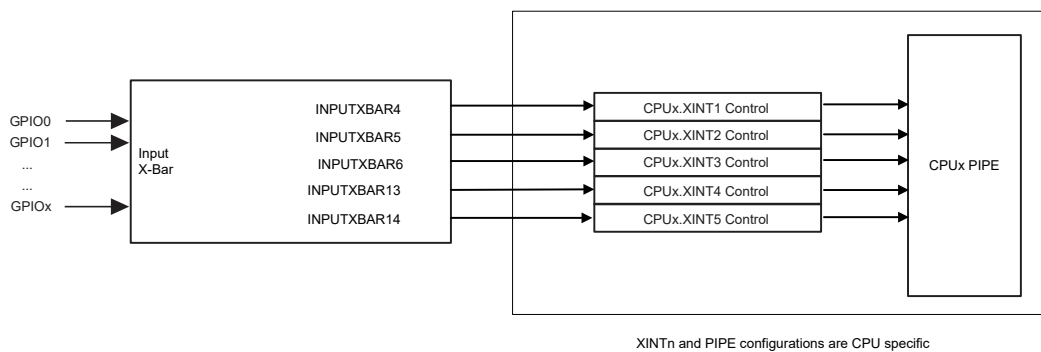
GPIO0
GPIO1
...
...
GPIOx

Input
X-Bar

INPUTXBAR4
INPUTXBAR5
INPUTXBAR6
INPUTXBAR13
INPUTXBAR14

CPUx.XINT1 Control
CPUx.XINT2 Control
CPUx.XINT3 Control
CPUx.XINT4 Control
CPUx.XINT5 Control

CPUx PIPE

XINTn and PIPE configurations are CPU specific